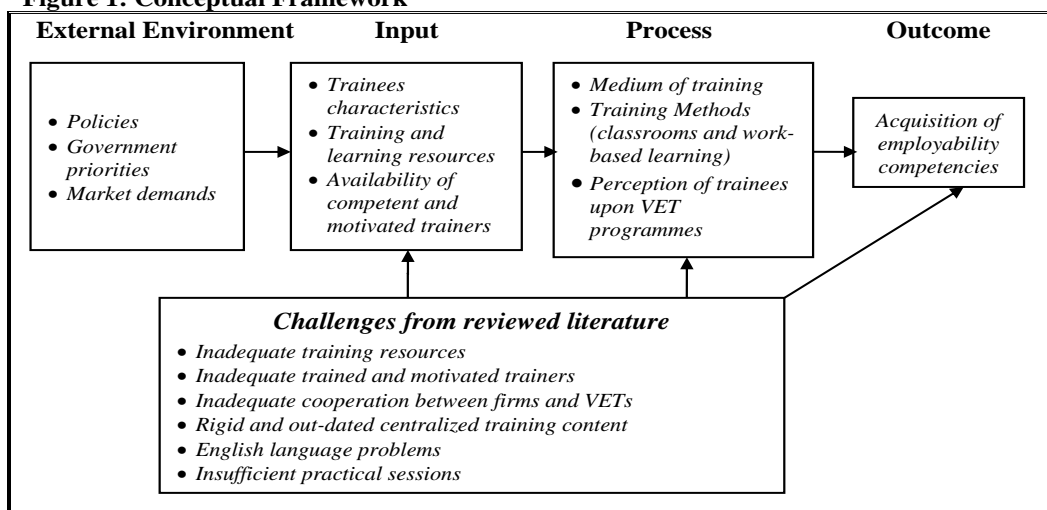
Figure 1: Conceptual Framework

External Environment

Input

Process

Outcome

- Policies
- Government priorities
- Market demands

- Trainees characteristics
- Training and learning resources
- Availability of competent and motivated trainers

- Medium of training
- Training Methods (classrooms and work-based learning)
- Perception of trainees upon VET programmes

Acquisition of employability competencies

Challenges from reviewed literature

- Inadequate training resources
- Inadequate trained and motivated trainers
- Inadequate cooperation between firms and VETs
- Rigid and out-dated centralized training content
- English language problems
- Insufficient practical sessions